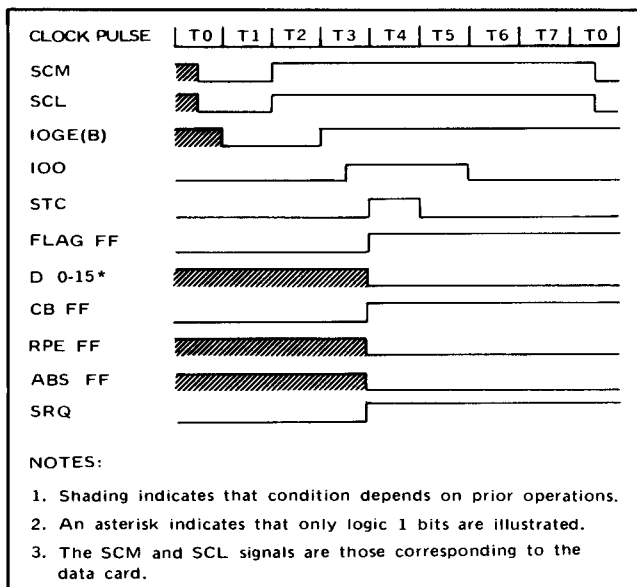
CLOCK PULSE | T0 | T1 | T2 | T3 | T4 | T5 | T6 | T7 | T0 |

SCM

SCL

IOGE(B)

IOO

STC

FLAG FF

D 0-15*

CB FF

RPE FF

ABS FF

SRQ

NOTES:

1. Shading indicates that condition depends on prior operations.

2. An asterisk indicates that only logic 1 bits are illustrated.

3. The SCM and SCL signals are those corresponding to the data card.